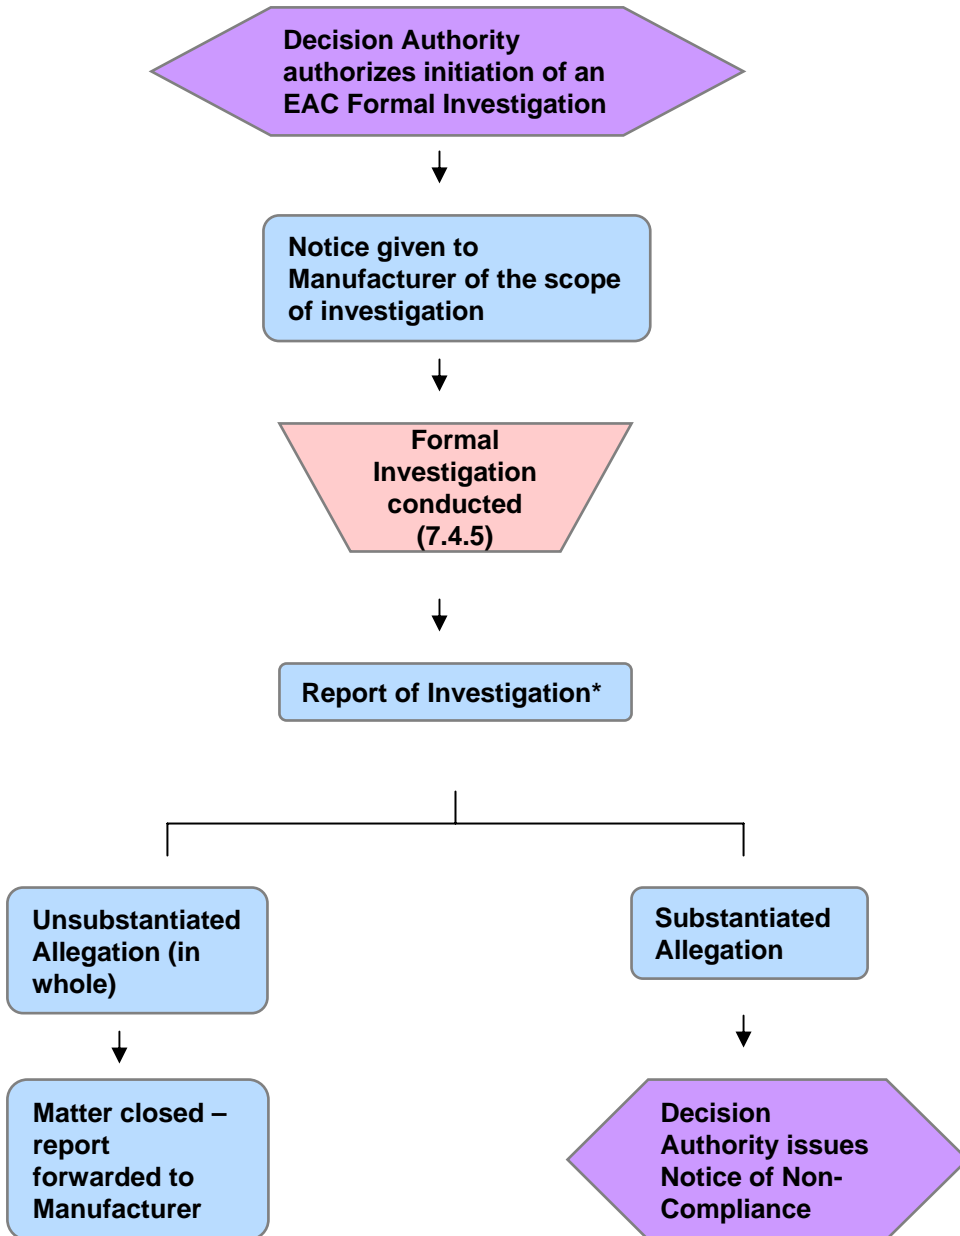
Decision Authority authorizes initiation of an EAC Formal Investigation

Notice given to Manufacturer of the scope of investigation

Formal Investigation conducted (7.4.5)

Report of Investigation*

Unsubstantiated Allegation (in whole)

Substantiated Allegation

Matter closed – report forwarded to Manufacturer

Decision Authority issues Notice of Non-Compliance